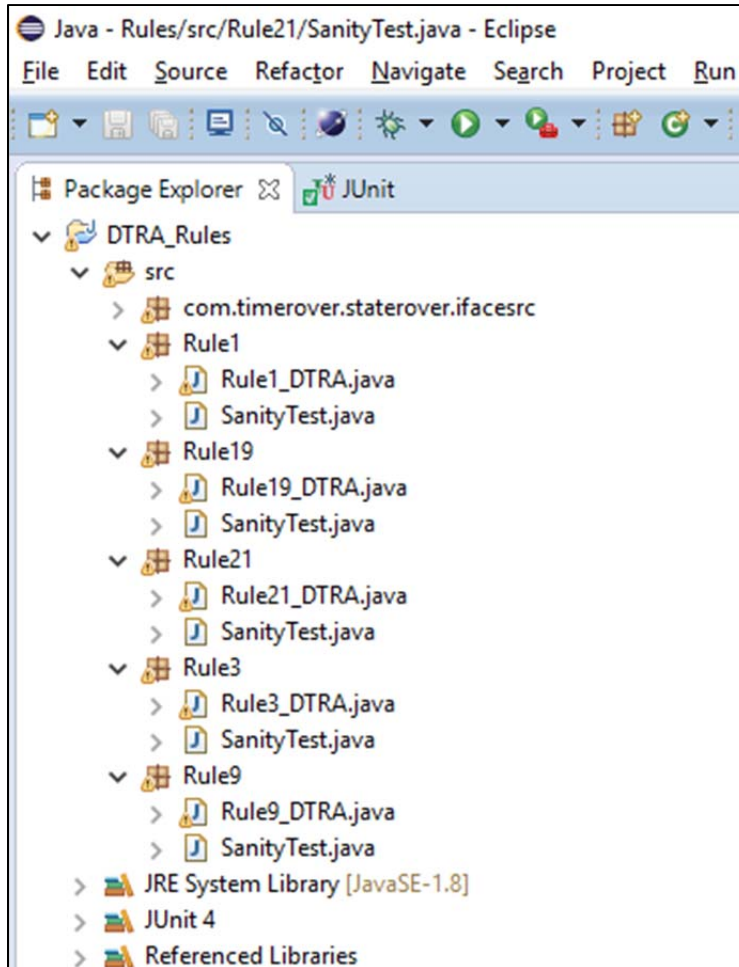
Java - Rules/src/Rule21/SanityTest.java - Eclipse

File Edit Source Refactor Navigate Search Project Run

Package Explorer ☒ JUnit

DTRA_Rules
src
com.timerover.staterover.ifacesrc
Rule1
Rule1_DTRA.java
SanityTest.java
Rule19
Rule19_DTRA.java
SanityTest.java
Rule21
Rule21_DTRA.java
SanityTest.java
Rule3
Rule3_DTRA.java
SanityTest.java
Rule9
Rule9_DTRA.java
SanityTest.java
JRE System Library [JavaSE-1.8]
JUnit 4
Referenced Libraries